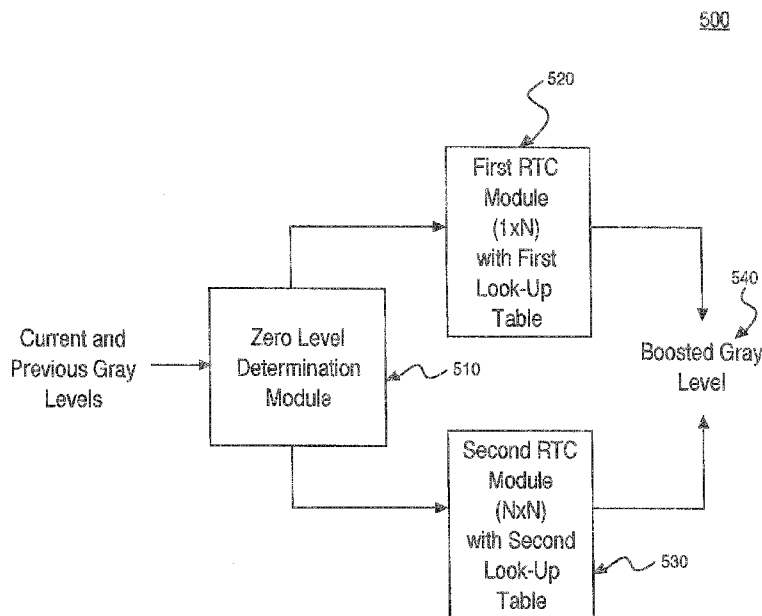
500

520

First RTC Module (1xN) with First Look-Up Table

540

Current and Previous Gray Levels

Zero Level Determination Module

510

Boosted Gray Level

Second RTC Module (NxN) with Second Look-Up Table

530